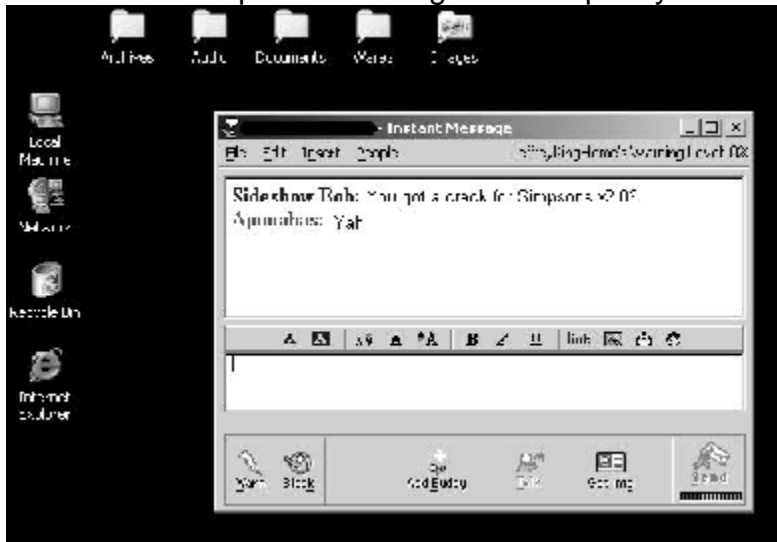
Archives Audio Documents Wares Images

Local Machine

Network

Recycle Bin

Internet Explorer

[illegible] - Instant Message

File Edit Insert People

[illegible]'s Warning Level: 0%

Sideshow Bob: You got a crack for Simpsons v2.0?
Apumahasa: Yah

A A A A A B I U link

Warn Block Add Buddy Talk Get Info Send